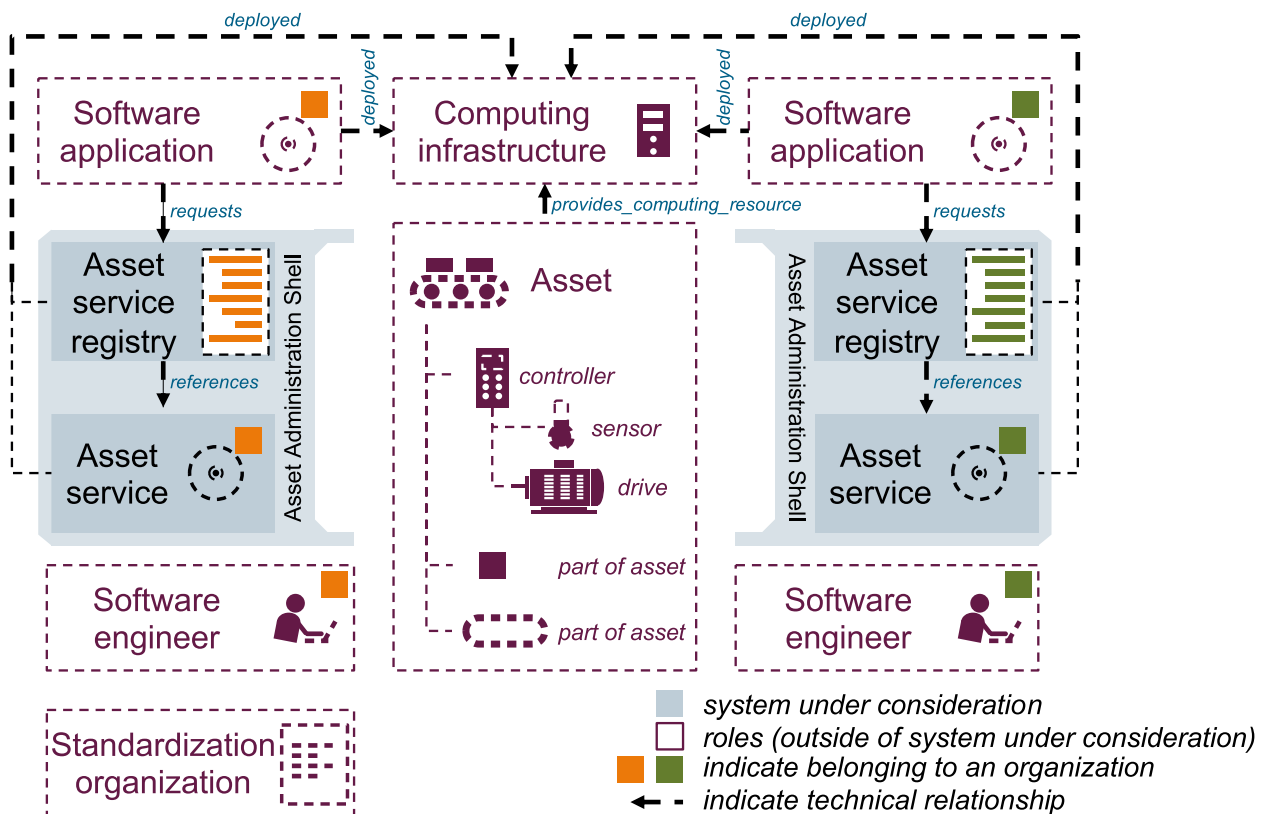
deployed

deployed

Software application

deployed

Computing infrastructure

deployed

Software application

requests

provides_computing_resource

requests

Asset service registry

Asset Administration Shell

Asset

Asset service registry

Asset Administration Shell

references

controller

references

sensor

Asset service

drive

Asset service

part of asset

Software engineer

part of asset

Software engineer

Standardization organization

system under consideration

roles (outside of system under consideration)

indicate belonging to an organization

indicate technical relationship